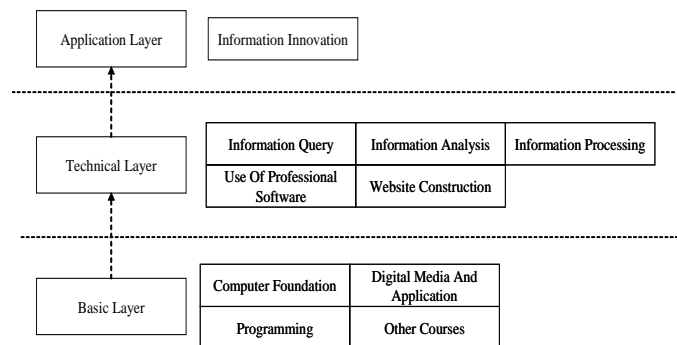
Application Layer

Information Innovation

Technical Layer

Information Query

Information Analysis

Information Processing

Use Of Professional Software

Website Construction

Basic Layer

Computer Foundation

Digital Media And Application

Programming

Other Courses